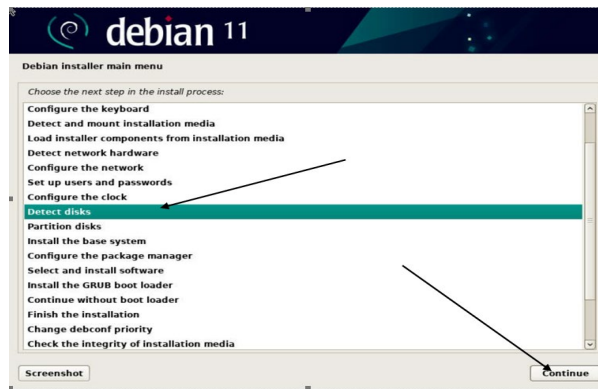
debian 11

Debian installer main menu

Choose the next step in the install process:

Configure the keyboard
Detect and mount installation media
Load installer components from installation media
Detect network hardware
Configure the network
Set up users and passwords
Configure the clock
Detect disks
Partition disks
Install the base system
Configure the package manager
Select and install software
Install the GRUB boot loader
Continue without boot loader
Finish the installation
Change debconf priority
Check the integrity of installation media

Screenshot

Continue